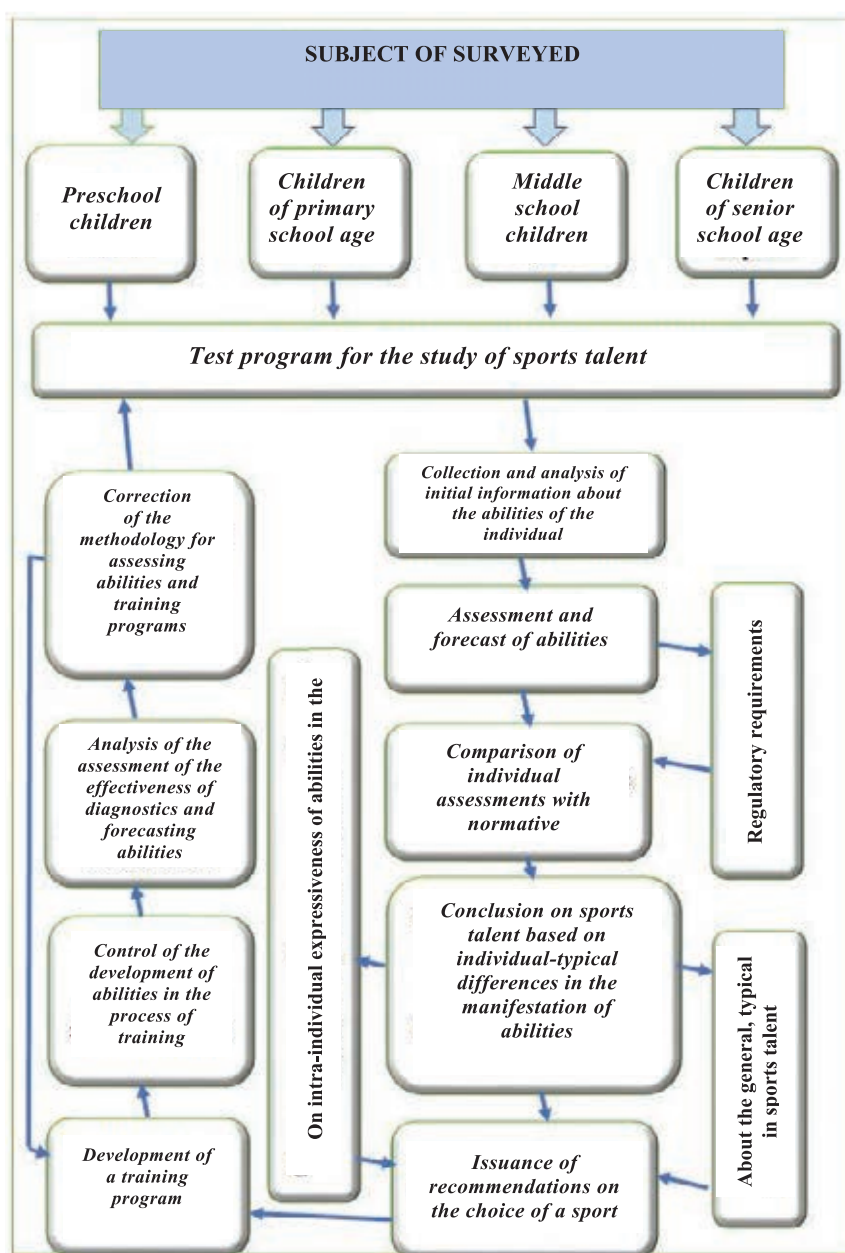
SUBJECT OF SURVEYED

Preschool children

Children of primary school age

Middle school children

Children of senior school age

Test program for the study of sports talent

Collection and analysis of initial information about the abilities of the individual

Assessment and forecast of abilities

Regulatory requirements

Comparison of individual assessments with normative

Conclusion on sports talent based on individual-typical differences in the manifestation of abilities

About the general, typical in sports talent

Issuance of recommendations on the choice of a sport

On intra-individual expressiveness of abilities in the

Correction of the methodology for assessing abilities and training programs

Analysis of the assessment of the effectiveness of diagnostics and forecasting abilities

Control of the development of abilities in the process of training

Development of a training program